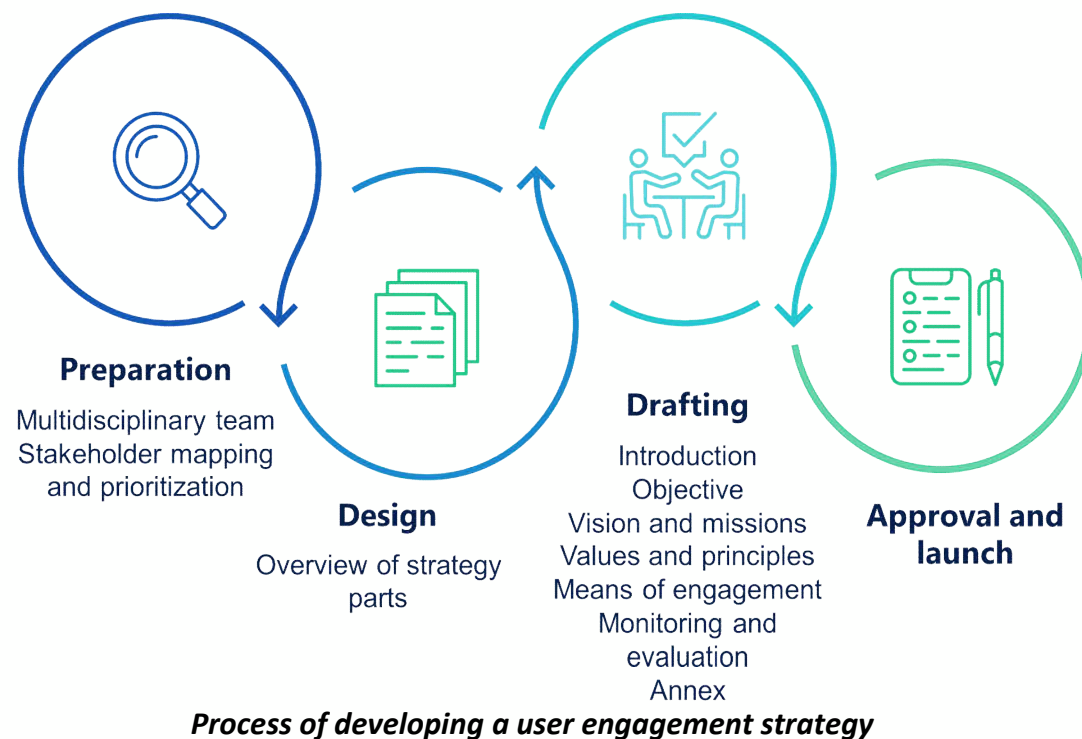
Preparation

Multidisciplinary team
Stakeholder mapping and prioritization

Design

Overview of strategy parts

Drafting

Introduction
Objective
Vision and missions
Values and principles
Means of engagement
Monitoring and evaluation
Annex

Approval and launch

Process of developing a user engagement strategy